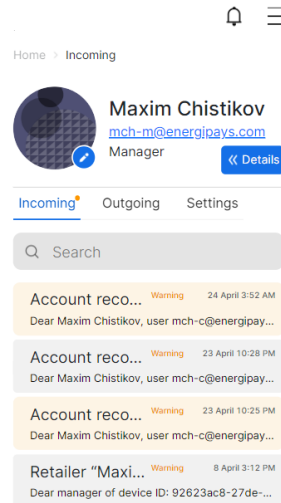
Home > Incoming

Maxim Chistikov
mch-m@energipays.com
Manager
« Details

Incoming Outgoing Settings

Search

Account reco... Warning 24 April 3:52 AM
Dear Maxim Chistikov, user mch-c@energipay...

Account reco... Warning 23 April 10:28 PM
Dear Maxim Chistikov, user mch-c@energipay...

Account reco... Warning 23 April 10:25 PM
Dear Maxim Chistikov, user mch-c@energipay...

Retailer "Maxi... Warning 8 April 3:12 PM
Dear manager of device ID: 92623ac8-27de-...